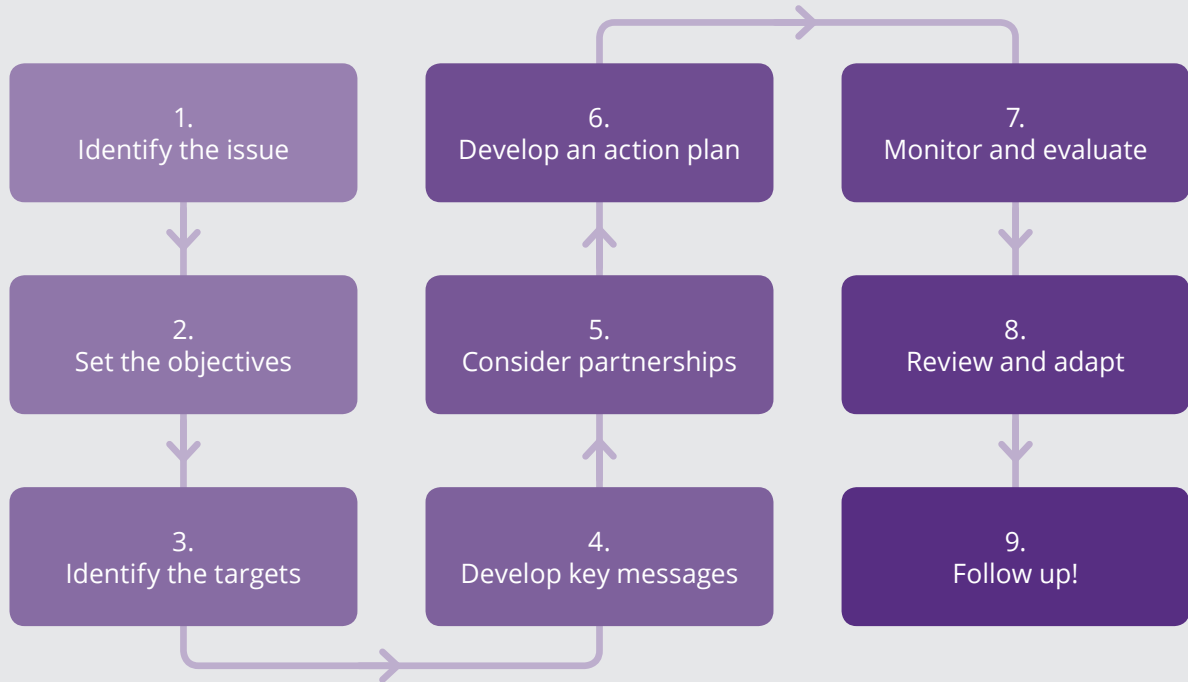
1.
Identify the issue

2.
Set the objectives

3.
Identify the targets

4.
Develop key messages

5.
Consider partnerships

6.
Develop an action plan

7.
Monitor and evaluate

8.
Review and adapt

9.
Follow up!